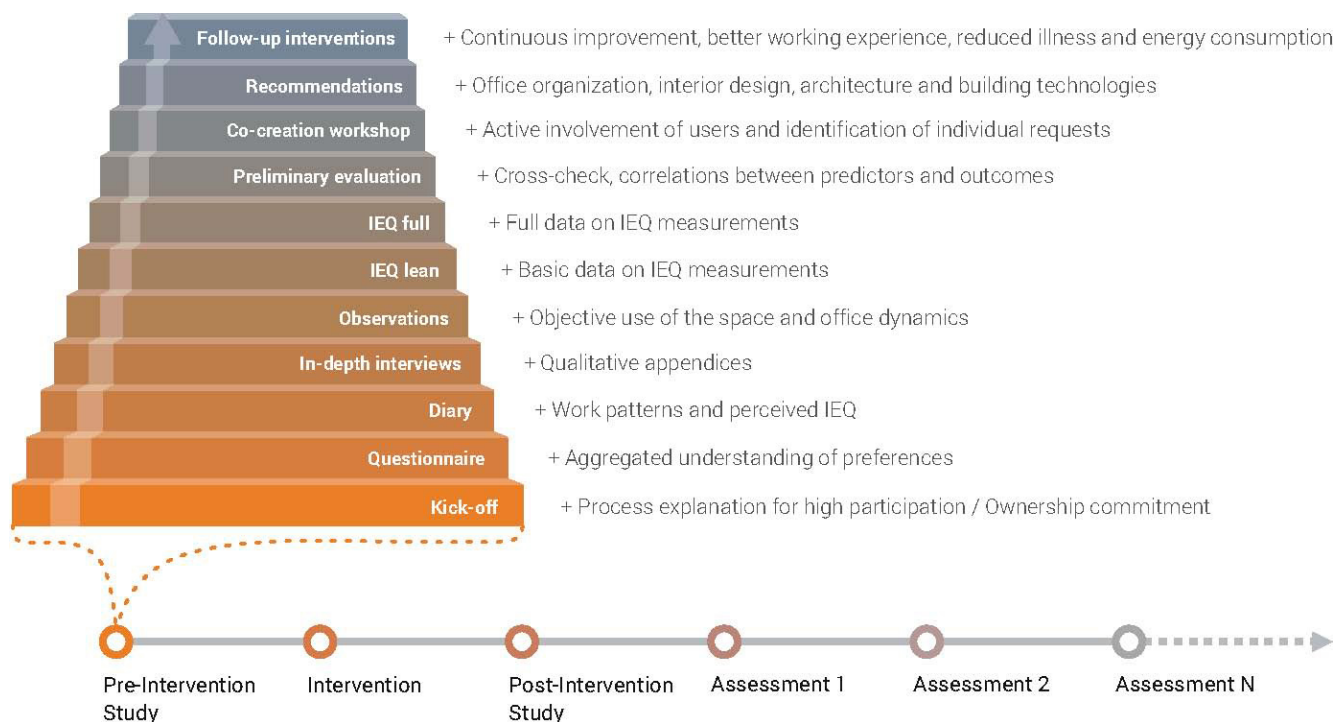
Follow-up interventions + Continuous improvement, better working experience, reduced illness and energy consumption

Recommendations + Office organization, interior design, architecture and building technologies

Co-creation workshop + Active involvement of users and identification of individual requests

Preliminary evaluation + Cross-check, correlations between predictors and outcomes

IEQ full + Full data on IEQ measurements

IEQ lean + Basic data on IEQ measurements

Observations + Objective use of the space and office dynamics

In-depth interviews + Qualitative appendices

Diary + Work patterns and perceived IEQ

Questionnaire + Aggregated understanding of preferences

Kick-off + Process explanation for high participation / Ownership commitment

Pre-Intervention Study

Intervention

Post-Intervention Study

Assessment 1

Assessment 2

Assessment N